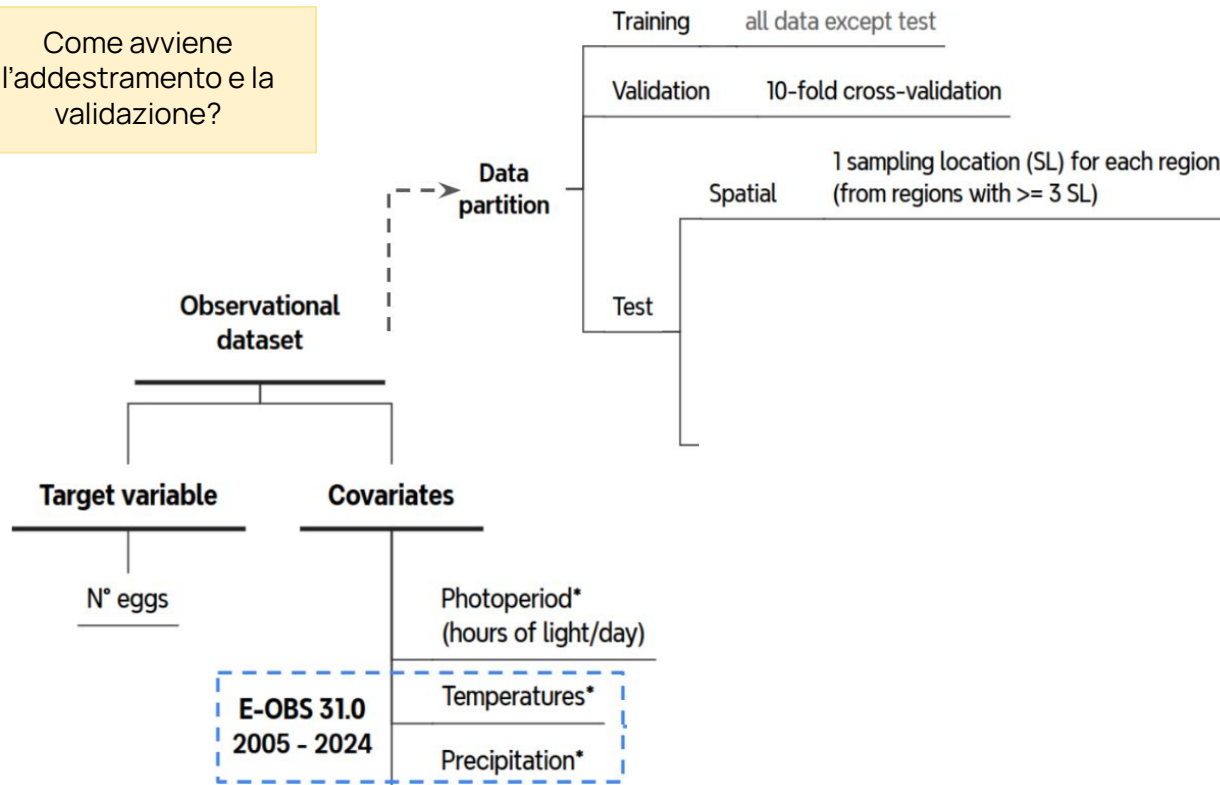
Come avviene l'addestramento e la validazione?

Training all data except test

Validation 10-fold cross-validation

Data partition

Spatial 1 sampling location (SL) for each region (from regions with >= 3 SL)

Test

Observational dataset

Target variable

Covariates

N° eggs

Photoperiod* (hours of light/day)

E-OBS 31.0 2005 - 2024

Temperatures*

Precipitation*